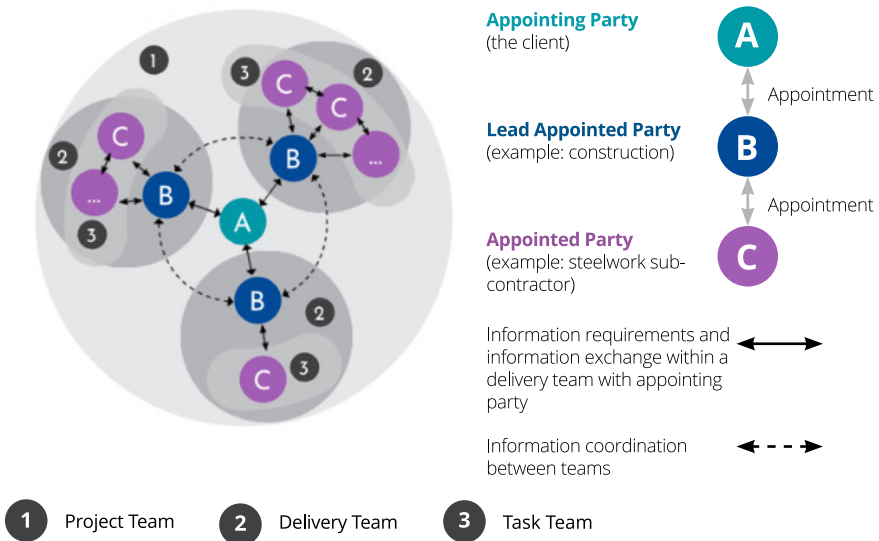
1
3
C
C
2
2
C
B
...
...
B
2
A
3
B
2
C
3

Appointing Party
(the client)
A
Appointment
Lead Appointed Party
(example: construction)
B
Appointment
Appointed Party
(example: steelwork subcontractor)
C

Information requirements and information exchange within a delivery team with appointing party

Information coordination between teams

1 Project Team
2 Delivery Team
3 Task Team